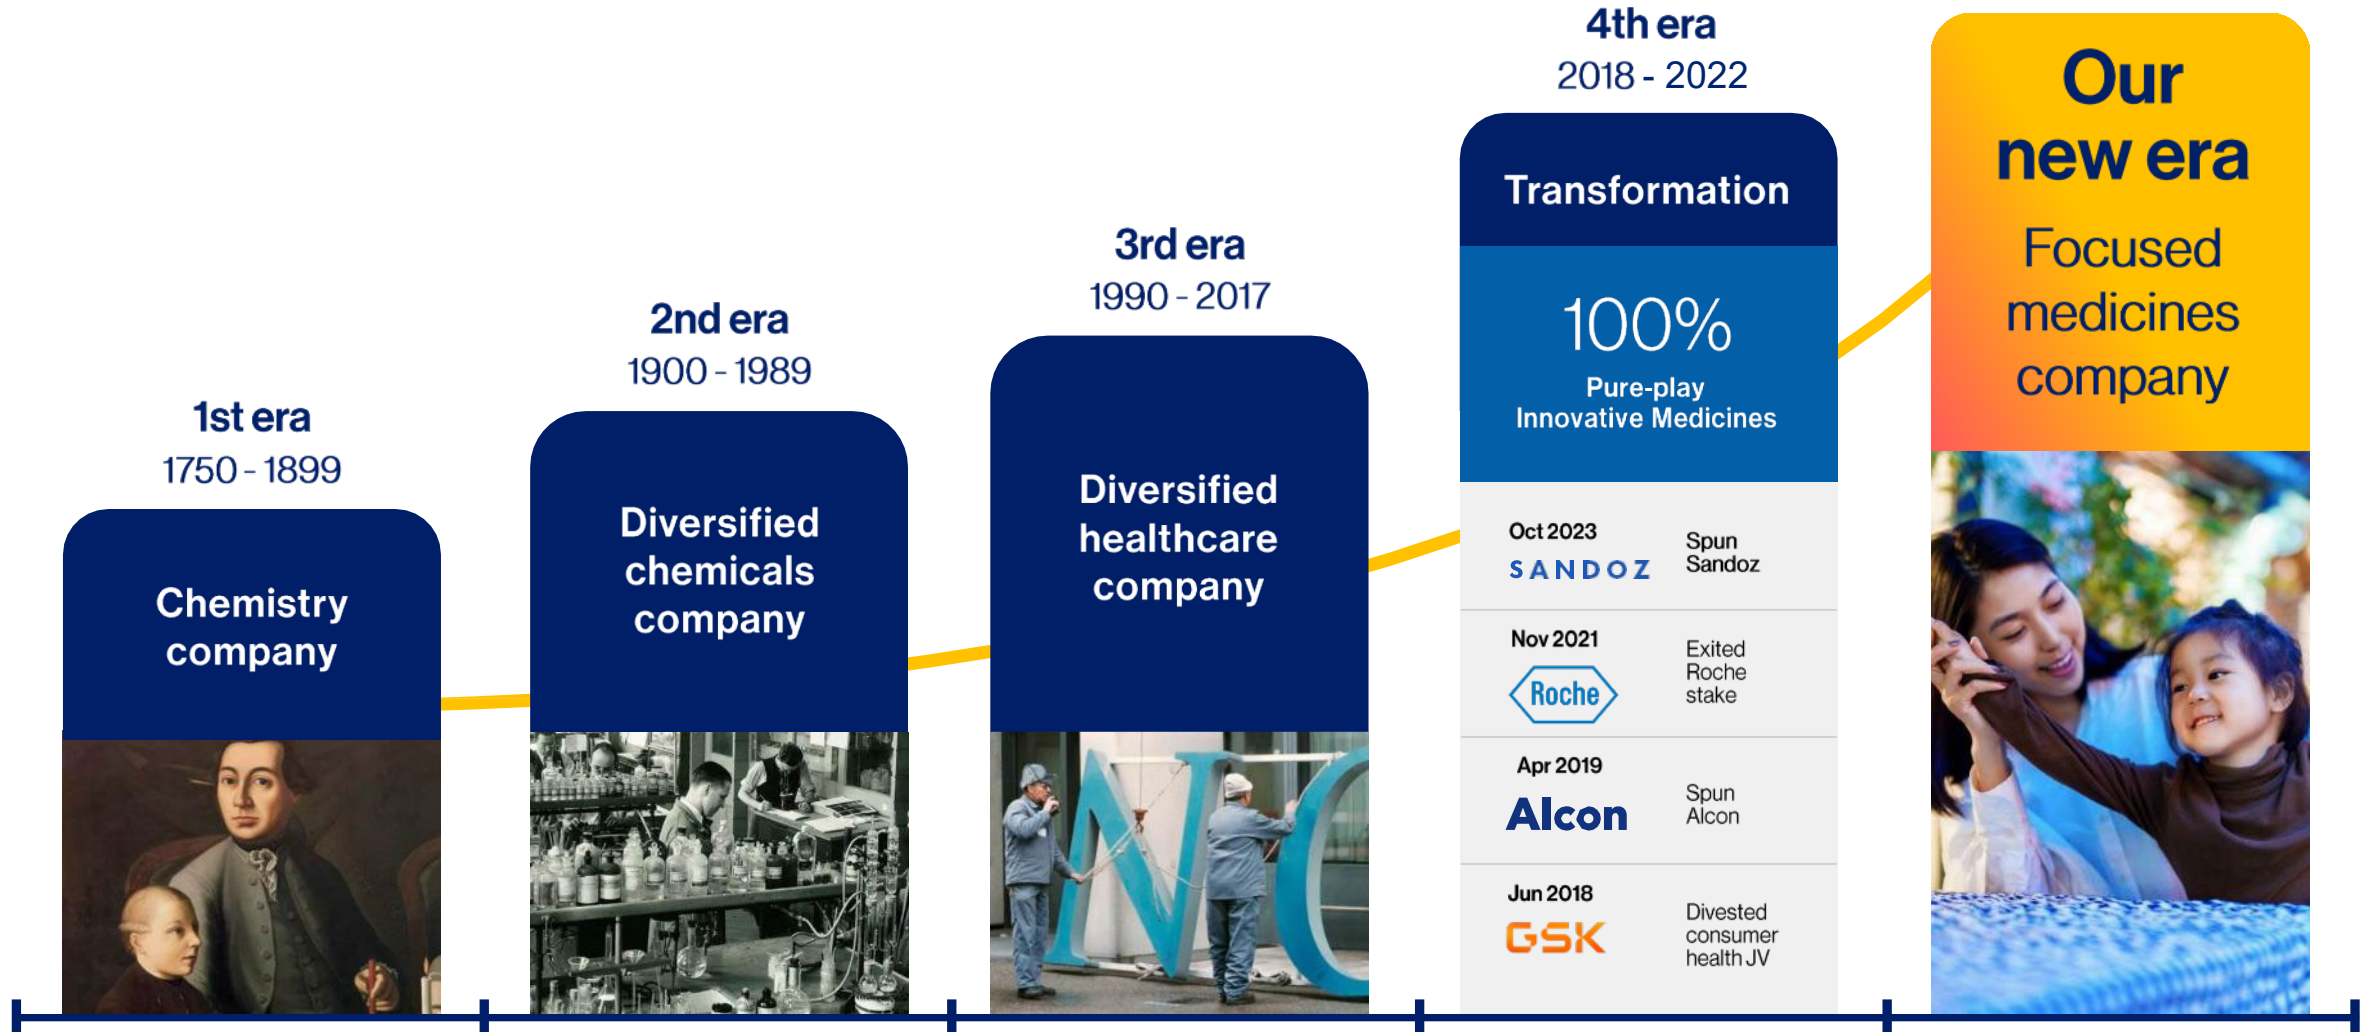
1st era
1750 - 1899

Chemistry company

2nd era
1900 - 1989

Diversified chemicals company

3rd era
1990 - 2017

Diversified healthcare company

4th era
2018 - 2022

Transformation

100%
Pure-play Innovative Medicines

| | |
|---|---|
| Oct 2023 SANDOZ | Spun Sandoz |
| Nov 2021 Roche | Exited Roche stake |
| Apr 2019 Alcon | Spun Alcon |
| Jun 2018 GSK | Divested consumer health JV |

Our new era
Focused medicines company